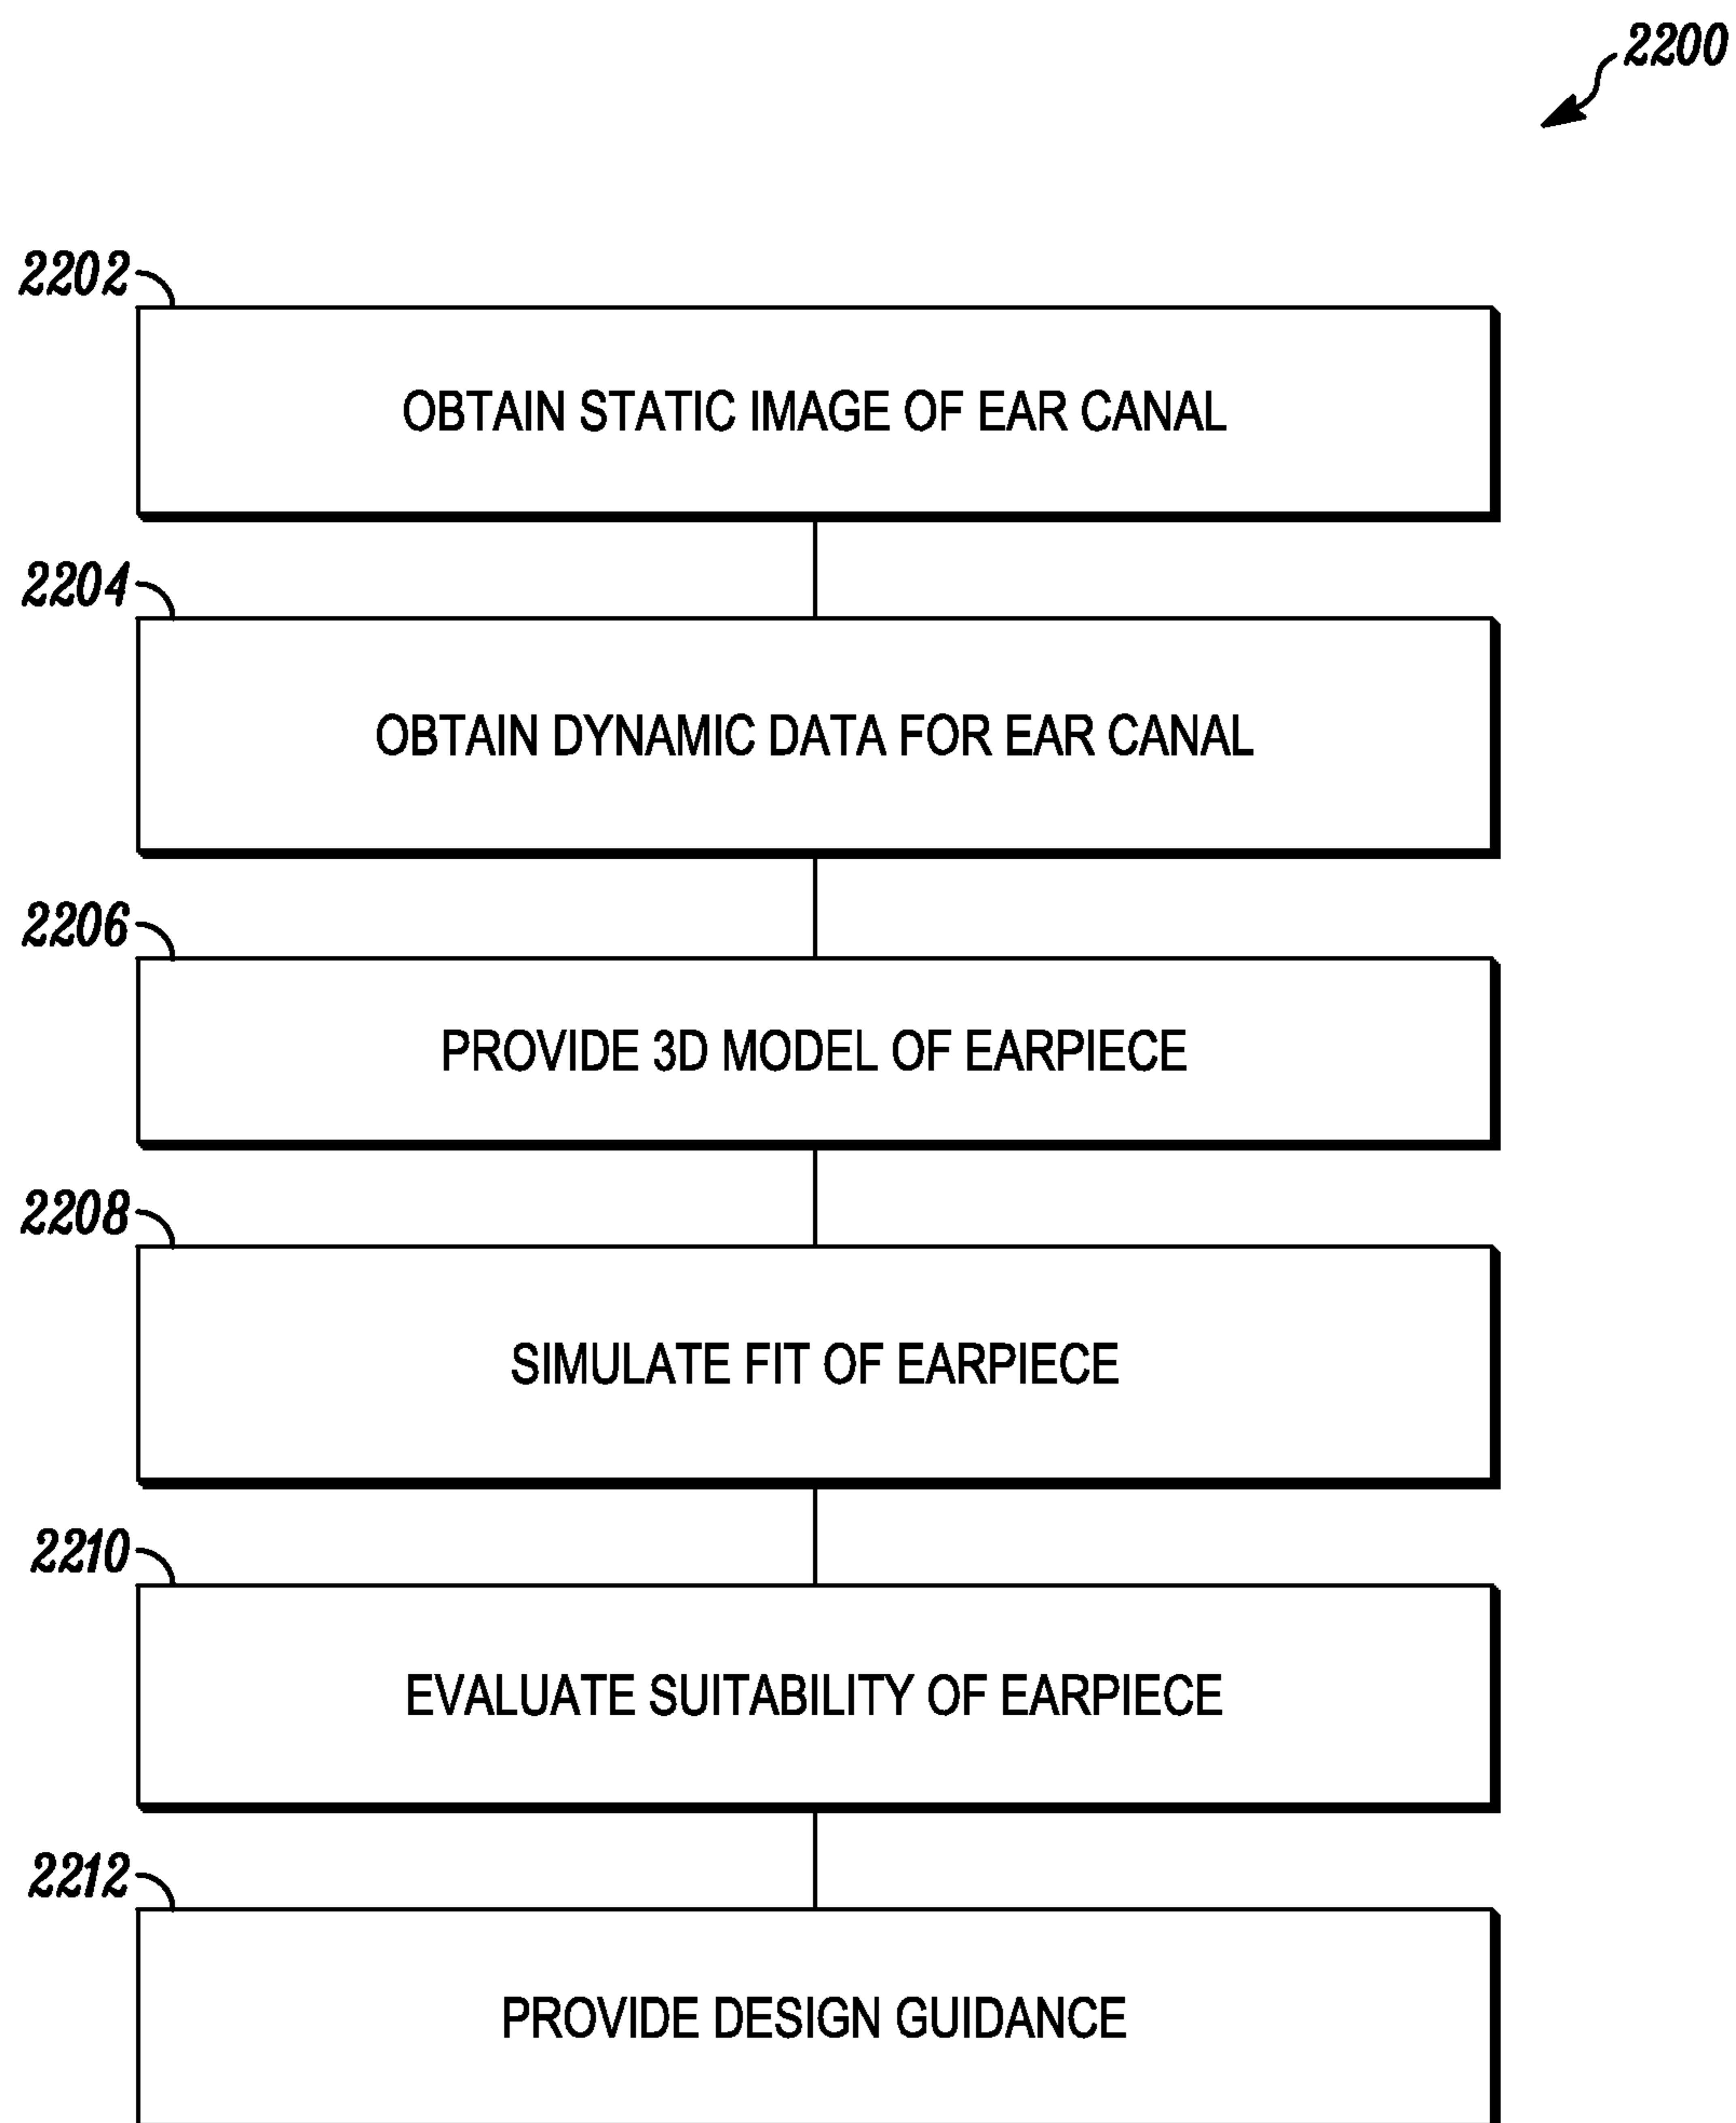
2200

2202

OBTAIN STATIC IMAGE OF EAR CANAL

2204

OBTAIN DYNAMIC DATA FOR EAR CANAL

2206

PROVIDE 3D MODEL OF EARPIECE

2208

SIMULATE FIT OF EARPIECE

2210

EVALUATE SUITABILITY OF EARPIECE

2212

PROVIDE DESIGN GUIDANCE